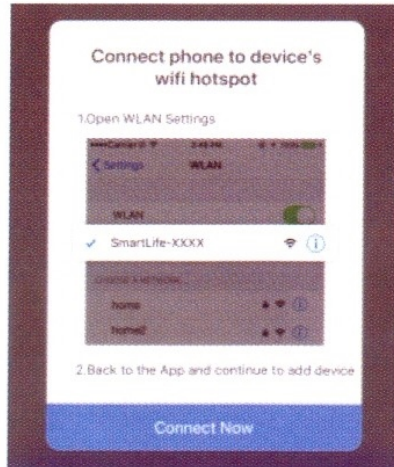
Connect phone to device's wifi hotspot

1.Open WLAN Settings

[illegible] 3:41 PM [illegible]

< Settings WLAN

WLAN

✓ SmartLife-XXXX

CHOOSE A NETWORK

home

home2

2.Back to the App and continue to add device

Connect Now